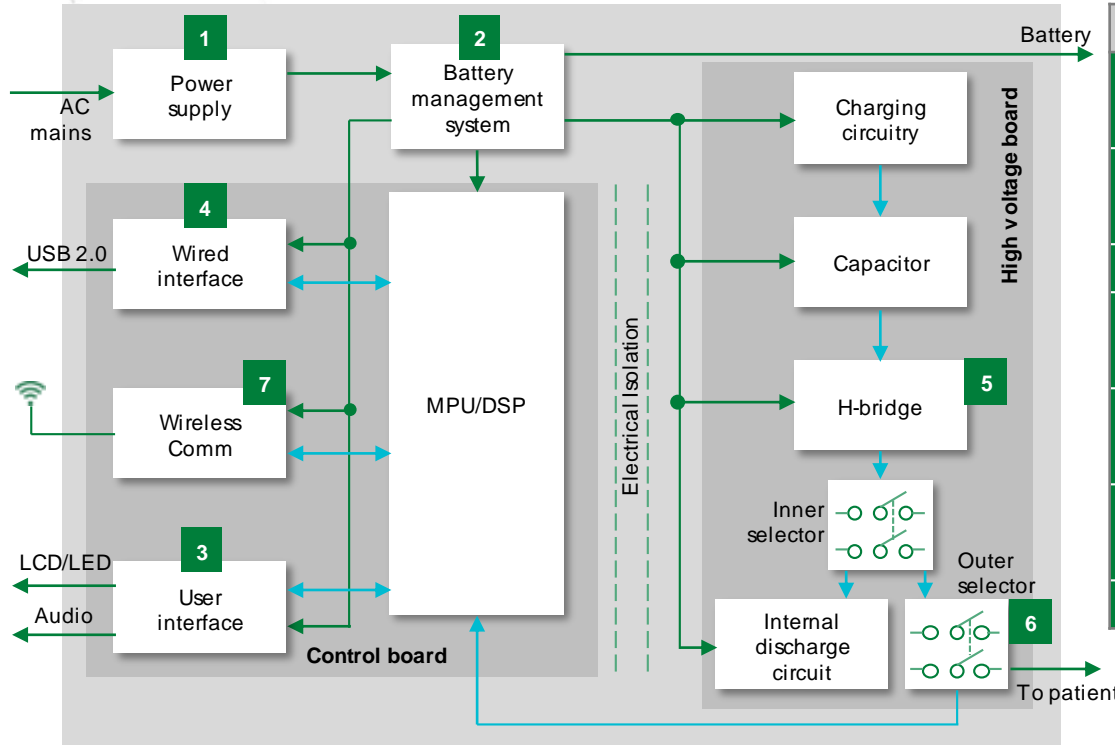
1
Power supply

2
Battery management system

Battery

AC mains

4
Wired interface

USB 2.0

7
Wireless Comm

3
User interface

LCD/LED

Audio

MPU/DSP

Control board

Electrical Isolation

High voltage board

Charging circuitry

Capacitor

H-bridge

5

Inner selector

Outer selector

Internal discharge circuit

6

To patient